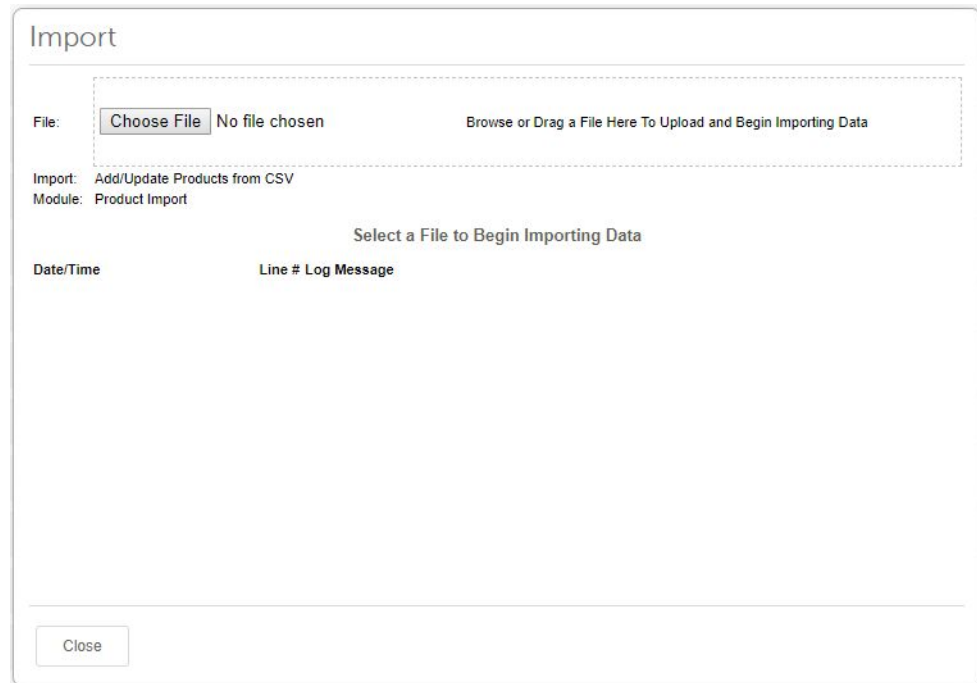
Import

File: Choose File No file chosen Browse or Drag a File Here To Upload and Begin Importing Data

Import: Add/Update Products from CSV
Module: Product Import

Select a File to Begin Importing Data

| Date/Time | Line # | Log Message |
|---|---|---|

Close